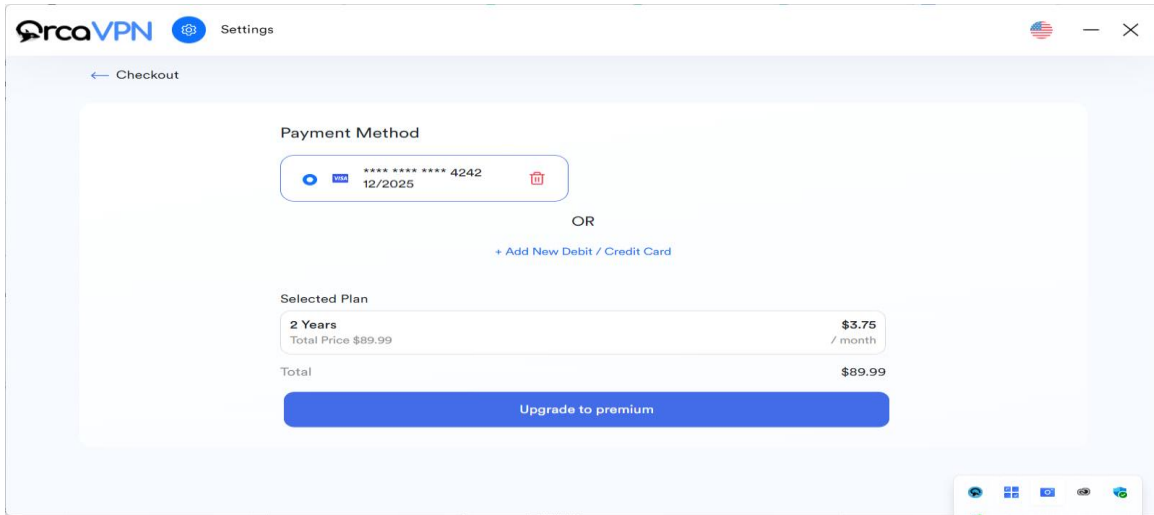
OrcaVPN Settings

← Checkout

Payment Method

VISA **** **** **** 4242
12/2025

OR

+ Add New Debit / Credit Card

Selected Plan

2 Years
Total Price $89.99

$3.75
/ month

Total $89.99

Upgrade to premium